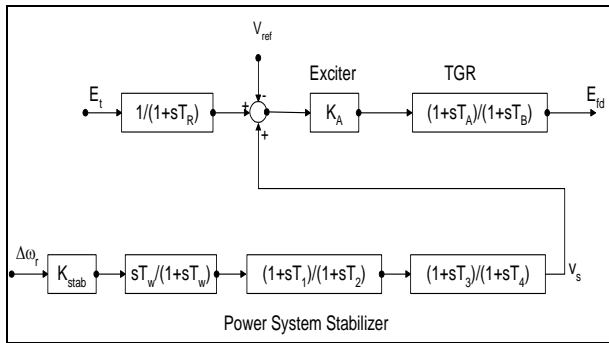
$V_{ref}$

Exciter

TGR

$E_t$

$1/(1+sT_R)$

+

-

$K_A$

$(1+sT_A)/(1+sT_B)$

$E_{fd}$

+

$\Delta\omega_r$

$K_{stab}$

$sT_w/(1+sT_w)$

$(1+sT_1)/(1+sT_2)$

$(1+sT_3)/(1+sT_4)$

$V_s$

Power System Stabilizer